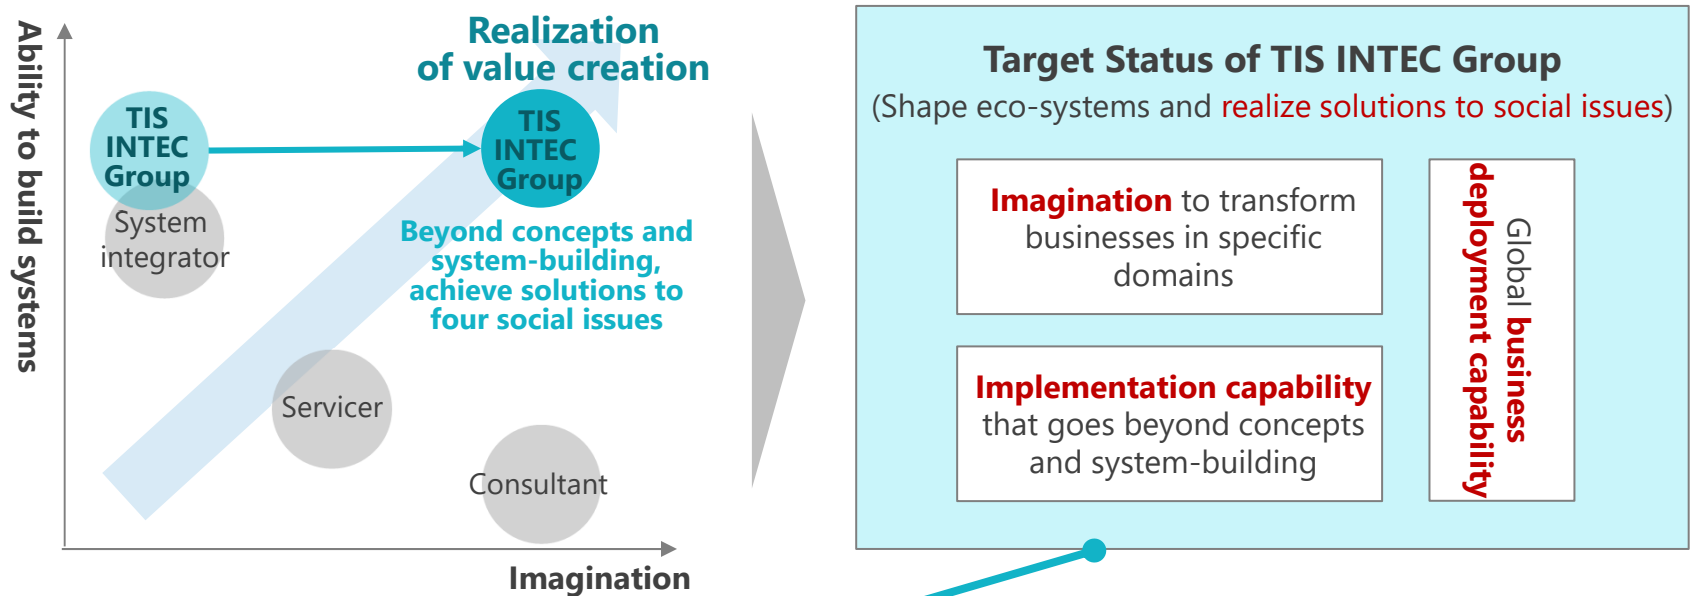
Ability to build systems

Realization of value creation

TIS INTEC Group

TIS INTEC Group

System integrator

Beyond concepts and system-building, achieve solutions to four social issues

Servicer

Consultant

Imagination

Target Status of TIS INTEC Group

(Shape eco-systems and realize solutions to social issues)

Imagination to transform businesses in specific domains

Implementation capability that goes beyond concepts and system-building

Global business deployment capability